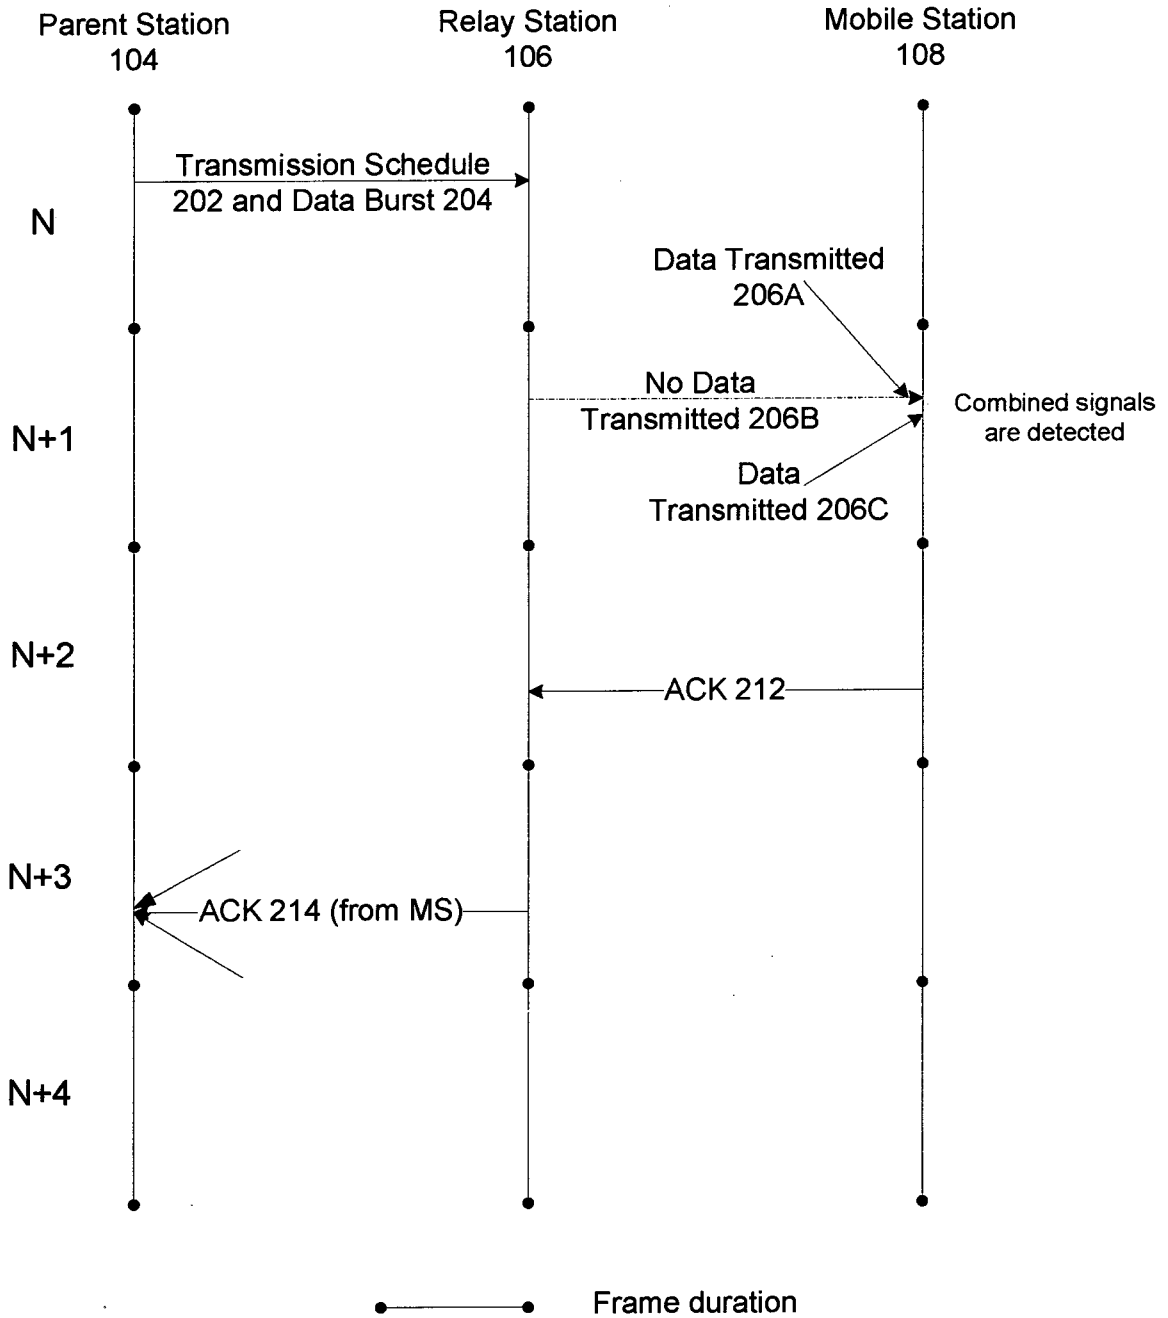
Parent Station
104

Relay Station
106

Mobile Station
108

Transmission Schedule
202 and Data Burst 204

N

Data Transmitted
206A

No Data
Transmitted 206B

Combined signals
are detected

N+1

Data
Transmitted 206C

N+2

ACK 212

N+3

ACK 214 (from MS)

N+4

Frame duration